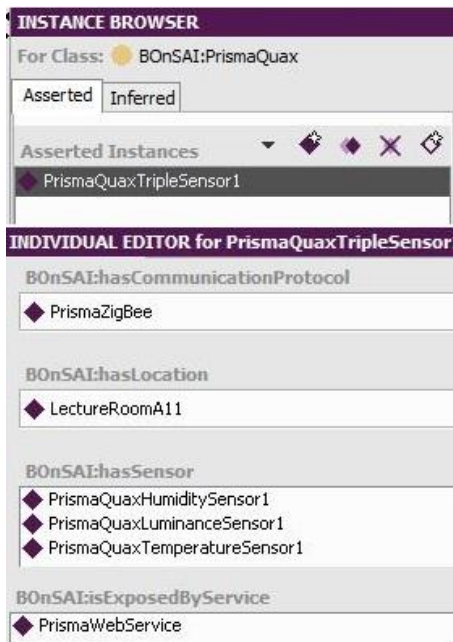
INSTANCE BROWSER

For Class: BOnSAI:PrismaQuax

Asserted | Inferred

Asserted Instances

PrismaQuaxTripleSensor1

INDIVIDUAL EDITOR for PrismaQuaxTripleSensor

BOnSAI:hasCommunicationProtocol

PrismaZigBee

BOnSAI:hasLocation

LectureRoomA11

BOnSAI:hasSensor

PrismaQuaxHumiditySensor1

PrismaQuaxLuminanceSensor1

PrismaQuaxTemperatureSensor1

BOnSAI:isExposedByService

PrismaWebService